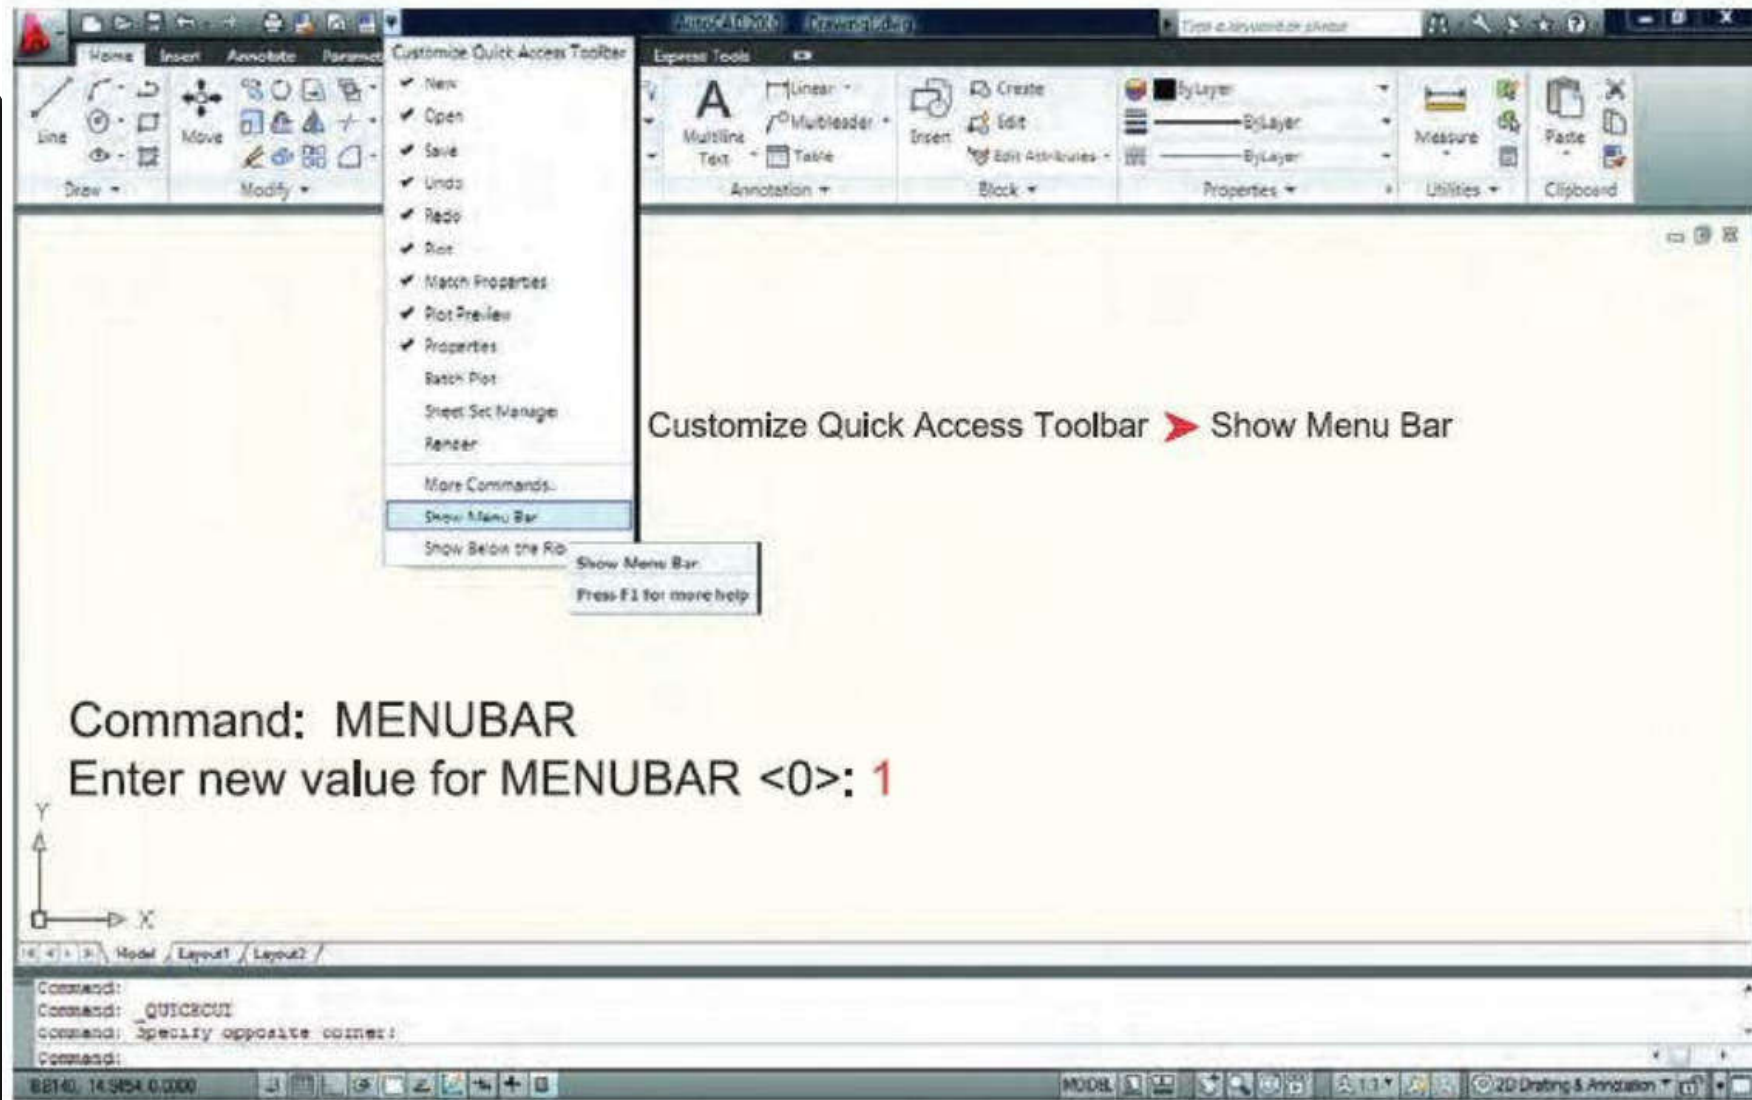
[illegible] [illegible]

Type a keyword or phrase

Home Insert Annotate Paramet Customize Quick Access Toolbar Express Tools

Line Move Multiline Text Linear Multileader Table Insert Create Edit Edit Attributes ByLayer ByLayer ByLayer Measure Paste

Draw Modify Annotation Block Properties Utilities Clipboard

✔ New
✔ Open
✔ Save
✔ Undo
✔ Redo
✔ Plot
✔ Match Properties
✔ Plot Preview
✔ Properties
Batch Plot
Sheet Set Manager
Render
More Commands...
Show Menu Bar
Show Below the Rib

Show Menu Bar
Press F1 for more help

Customize Quick Access Toolbar ➤ Show Menu Bar

Command: MENUBAR
Enter new value for MENUBAR <0>: 1

Y
X

Model Layout1 Layout2

Command:
Command: _QUICKCUI
Command: Specify opposite corner:
Command:

8.8140, 14.5454, 0.0000 MODEL 1:1 2D Drafting & Annotation